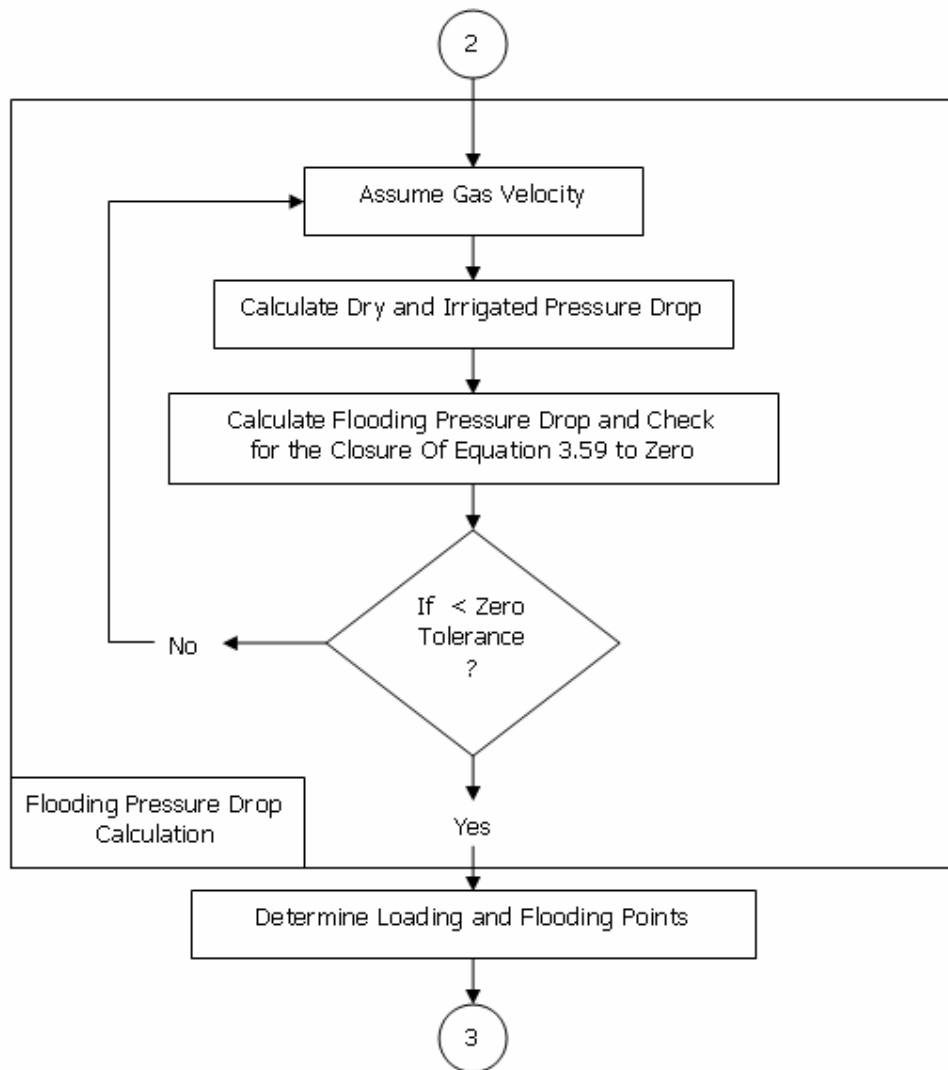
2

Assume Gas Velocity

Calculate Dry and Irrigated Pressure Drop

Calculate Flooding Pressure Drop and Check for the Closure Of Equation 3.59 to Zero

If < Zero Tolerance ?

No

Yes

Flooding Pressure Drop Calculation

Determine Loading and Flooding Points

3